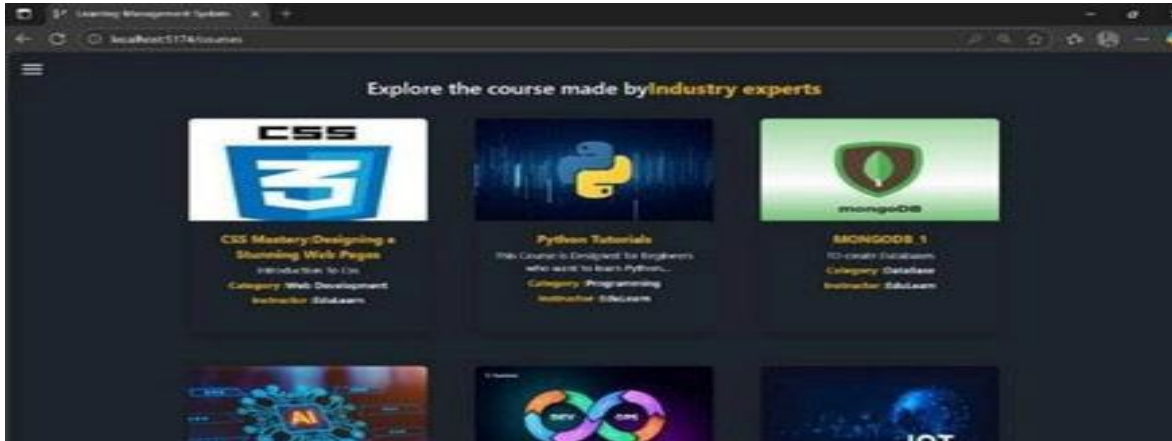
Learning Management System

localhost:5174/courses

Explore the course made byIndustry experts

CSS

CSS Mastery:Designing a Stunning Web Pages

Introduction To Css

Category: Web Development

Instructor: EduLearn

Python Tutorials

This Course is Designed for Beginners who want to learn Python...

Category: Programming

Instructor: EduLearn

mongoDB

MONGODB_1

TO create Databases

Category: Database

Instructor: EduLearn

AI

DEV OPS

IOT